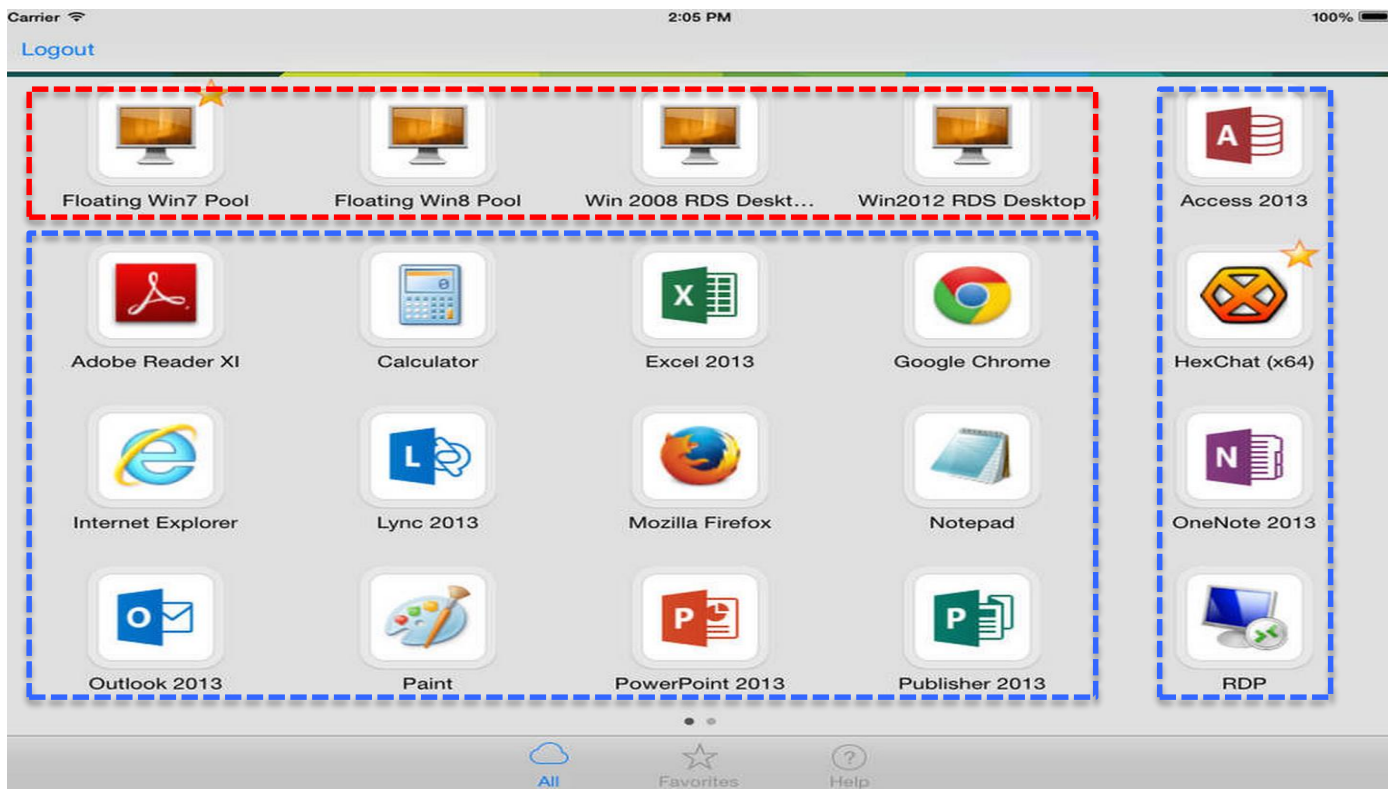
Carrier
2:05 PM
100%

Logout

Floating Win7 Pool
Floating Win8 Pool
Win 2008 RDS Deskt...
Win2012 RDS Desktop
Access 2013

Adobe Reader XI
Calculator
Excel 2013
Google Chrome
HexChat (x64)

Internet Explorer
Lync 2013
Mozilla Firefox
Notepad
OneNote 2013

Outlook 2013
Paint
PowerPoint 2013
Publisher 2013
RDP

All
Favorites
Help